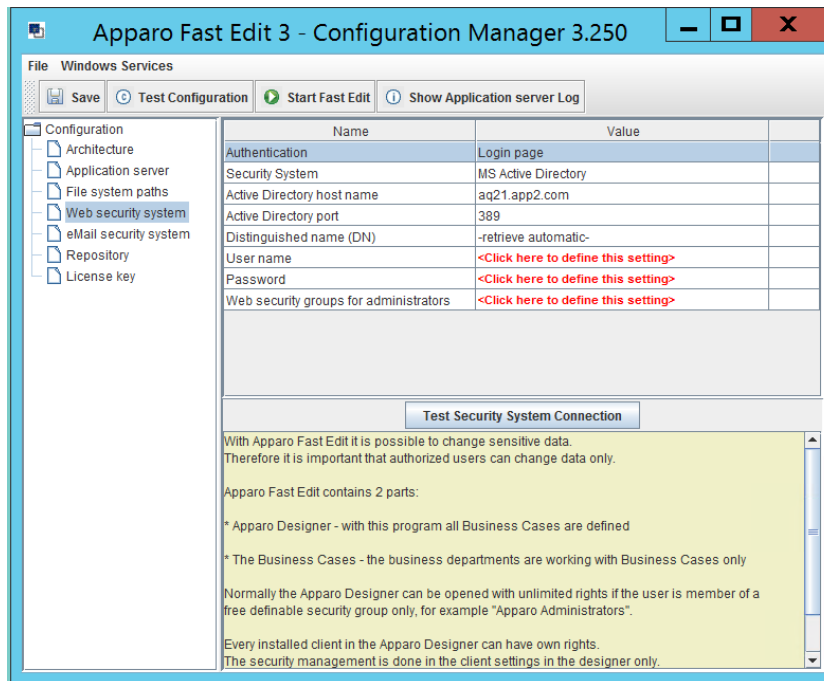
Apparo Fast Edit 3 - Configuration Manager 3.250

File Windows Services

Save Test Configuration Start Fast Edit Show Application server Log

Configuration
Architecture
Application server
File system paths
Web security system
eMail security system
Repository
License key

| Name | Value | |
|---|---|---|
| Authentication | Login page | |
| Security System | MS Active Directory | |
| Active Directory host name | aq21.app2.com | |
| Active Directory port | 389 | |
| Distinguished name (DN) | -retrieve automatic- | |
| User name | <Click here to define this setting> | |
| Password | <Click here to define this setting> | |
| Web security groups for administrators | <Click here to define this setting> | |

Test Security System Connection

With Apparo Fast Edit it is possible to change sensitive data.
Therefore it is important that authorized users can change data only.

Apparo Fast Edit contains 2 parts:

* Apparo Designer - with this program all Business Cases are defined

* The Business Cases - the business departments are working with Business Cases only

Normally the Apparo Designer can be opened with unlimited rights if the user is member of a free definable security group only, for example "Apparo Administrators".

Every installed client in the Apparo Designer can have own rights.
The security management is done in the client settings in the designer only.